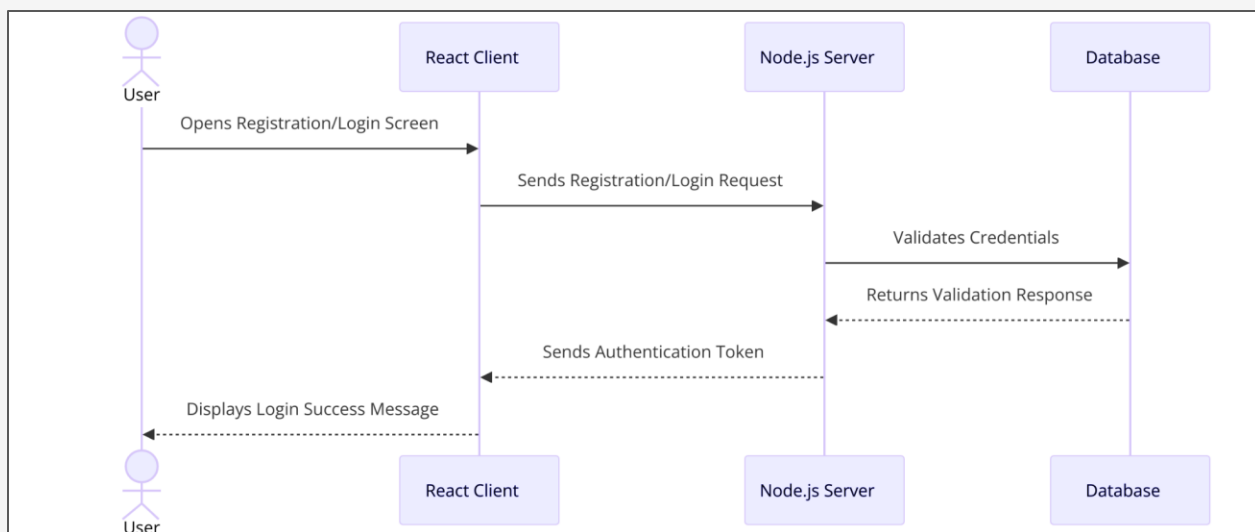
User

React Client

Node.js Server

Database

Opens Registration/Login Screen

Sends Registration/Login Request

Validates Credentials

Returns Validation Response

Sends Authentication Token

Displays Login Success Message

User

React Client

Node.js Server

Database